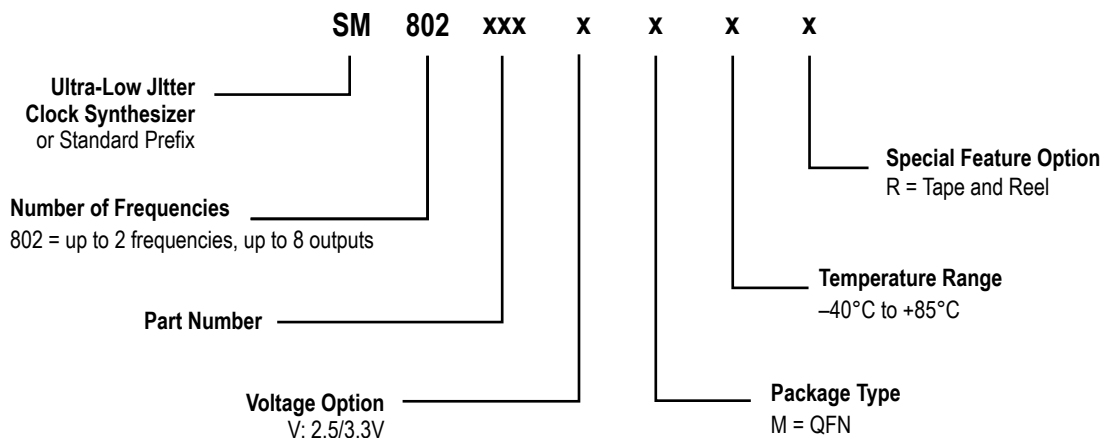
SM 802 xxx x x x x

Ultra-Low JItter Clock Synthesizer
or Standard Prefix

Number of Frequencies
802 = up to 2 frequencies, up to 8 outputs

Part Number

Voltage Option
V: 2.5/3.3V

Package Type
M = QFN

Temperature Range
–40°C to +85°C

Special Feature Option
R = Tape and Reel